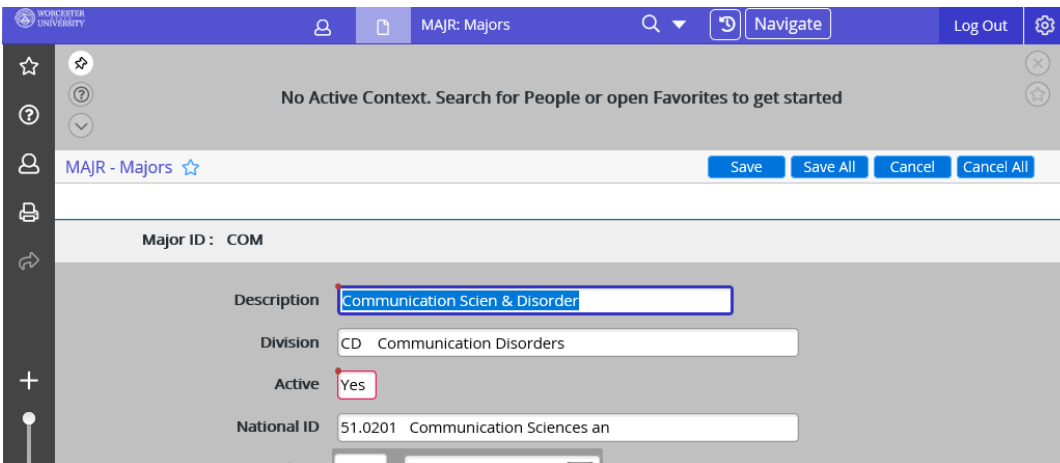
WORCESTER UNIVERSITY

MAJR: Majors

Navigate

Log Out

No Active Context. Search for People or open Favorites to get started

MAJR - Majors

Save

Save All

Cancel

Cancel All

Major ID : COM

Description Communication Scien & Disorder

Division CD Communication Disorders

Active Yes

National ID 51.0201 Communication Sciences an